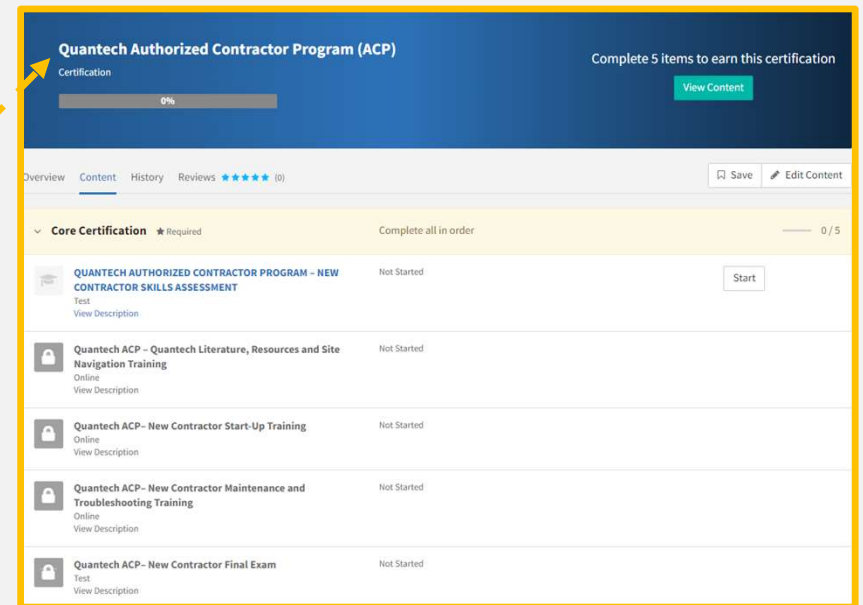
Quantech Authorized Contractor Program (ACP)
Certification
0%

Complete 5 items to earn this certification
View Content

Overview Content History Reviews ★★★★★ (0)

Save Edit Content

Core Certification ★ Required
Complete all in order
0 / 5

QUANTECH AUTHORIZED CONTRACTOR PROGRAM – NEW CONTRACTOR SKILLS ASSESSMENT
Test
View Description
Not Started
Start

Quantech ACP – Quantech Literature, Resources and Site Navigation Training
Online
View Description
Not Started

Quantech ACP– New Contractor Start-Up Training
Online
View Description
Not Started

Quantech ACP– New Contractor Maintenance and Troubleshooting Training
Online
View Description
Not Started

Quantech ACP– New Contractor Final Exam
Test
View Description
Not Started